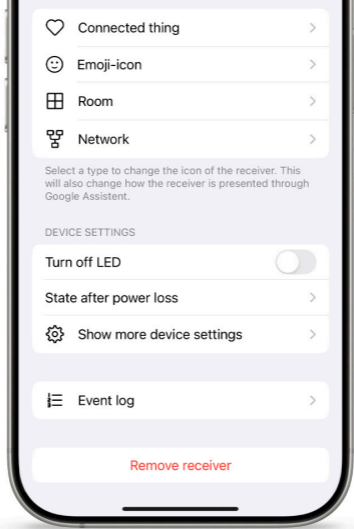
Connected thing

Emoji-icon

Room

Network

Select a type to change the icon of the receiver. This will also change how the receiver is presented through Google Assistent.

DEVICE SETTINGS

Turn off LED

State after power loss

Show more device settings

Event log

Remove receiver